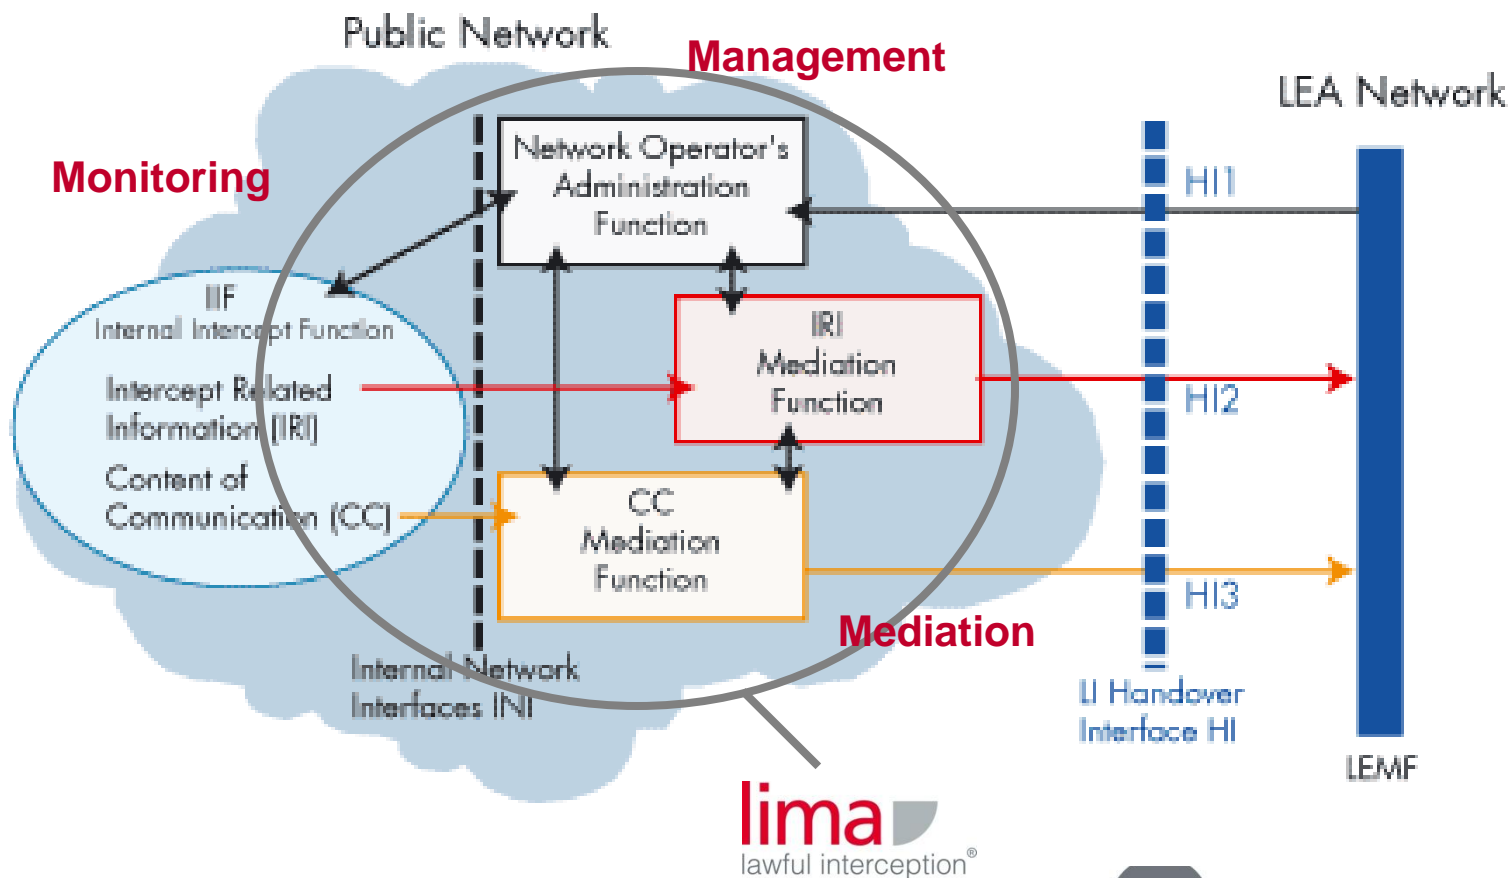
Public Network

Management

LEA Network

Monitoring

Network Operator's Administration Function

HI1

IIF
Internal Intercept Function

IRI Mediation Function

Intercept Related Information (IRI)

HI2

Content of Communication (CC)

CC Mediation Function

HI3

Mediation

Internal Network Interfaces INI

LI Handover Interface HI

LEMF

lima
lawful interception®